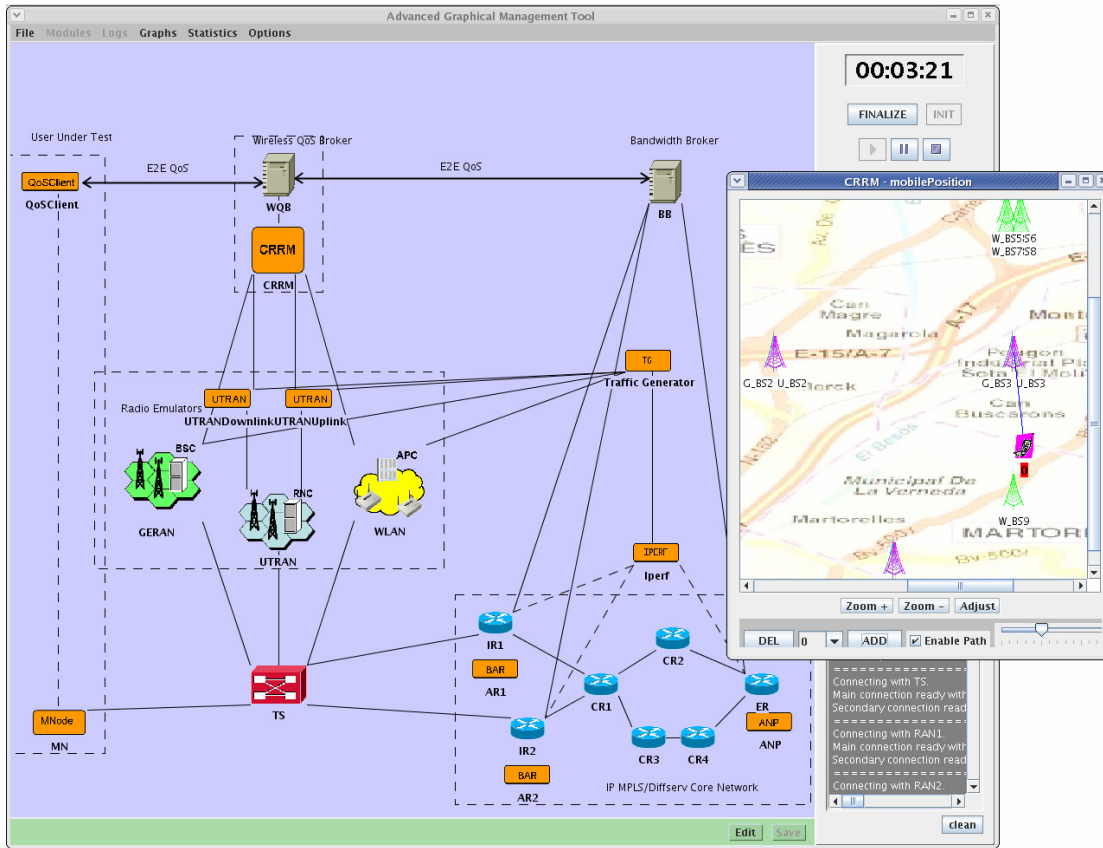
Advanced Graphical Management Tool

File Modules Logs Graphs Statistics Options

00:03:21

FINALIZE INIT

User Under Test

E2E QoS

QoSClient

QoSClient

Wireless QoS Broker

WQB

CRRM

CRRM

E2E QoS

Bandwidth Broker

BB

TG

Traffic Generator

Radio Emulators

UTRAN UTRAN

UTRANDownlinkUTRANUplink

BSC

GERAN

RNC

UTRAN

APC

WLAN

IPERF

Iperf

IR1

BAR

AR1

CR2

CR1

ER

ANP

ANP

IR2

CR3 CR4

BAR

AR2

IP MPLS/Diffserv Core Network

TS

MNode

MN

Edit Save

CRRM - mobilePosition

W_BS5IS6
W_BS7IS8

Can Magre

Magarola

E-15/A-7

G_BS2 U_BS2

Polígon Industrial Pla Solà El Molí

G_BS3 U_BS3

Can Buscarons

Municipal De La Vernada

W_BS9

Martorelles

MARTORE

Zoom + Zoom - Adjust

DEL 0 ADD Enable Path

Connecting with TS.
Main connection ready with
Secondary connection read

Connecting with RAN1.
Main connection ready with
Secondary connection read

Connecting with RAN2.

clean